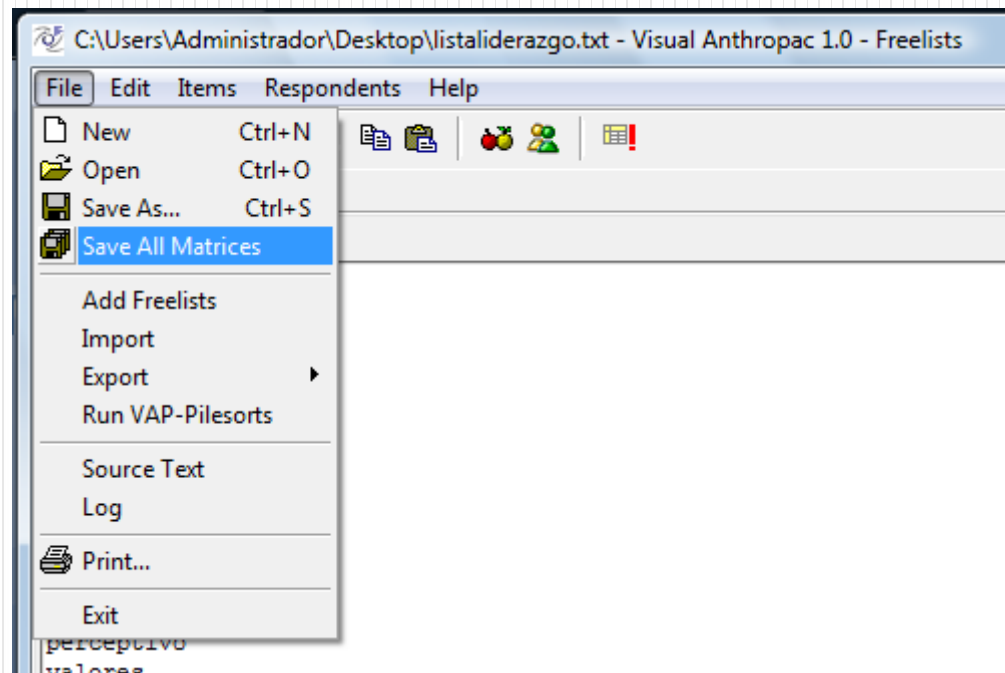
C:\Users\Administrador\Desktop\listaliderazgo.txt - Visual Anthropac 1.0 - Freelists

File Edit Items Respondents Help

New Ctrl+N
Open Ctrl+O
Save As... Ctrl+S
Save All Matrices

Add Freelists
Import
Export
Run VAP-Pilesorts

Source Text
Log

Print...

Exit

perceptivo
valores